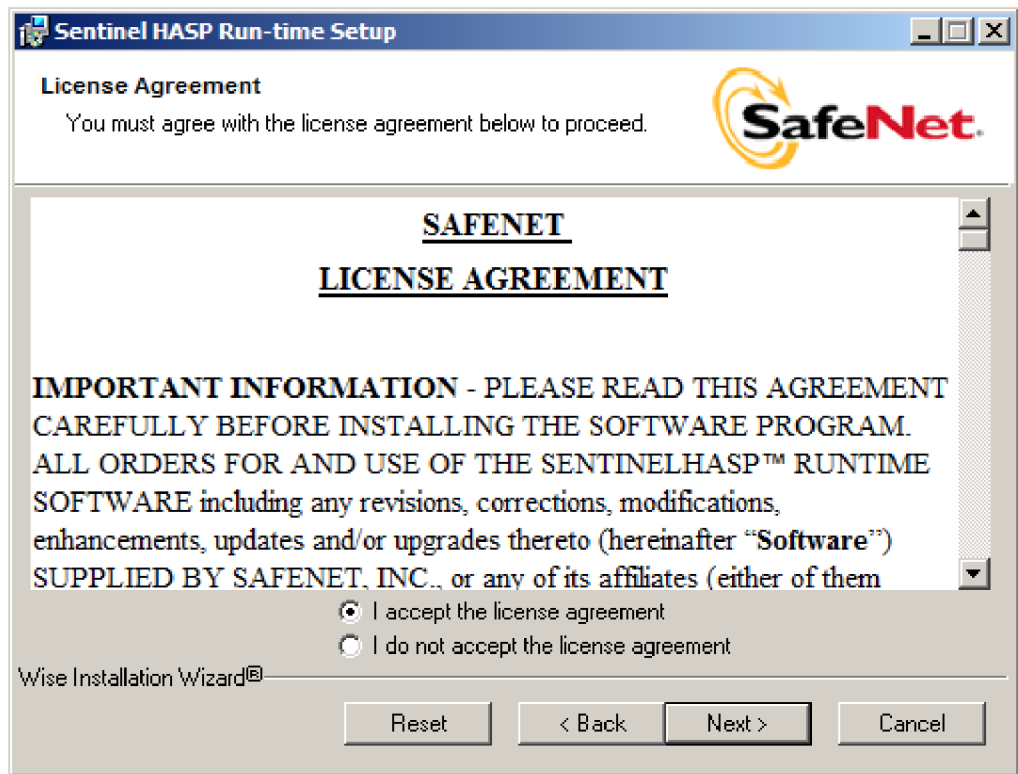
Sentinel HASP Run-time Setup

License Agreement

You must agree with the license agreement below to proceed.

SafeNet.

SAFENET

LICENSE AGREEMENT

IMPORTANT INFORMATION - PLEASE READ THIS AGREEMENT CAREFULLY BEFORE INSTALLING THE SOFTWARE PROGRAM. ALL ORDERS FOR AND USE OF THE SENTINELHASP™ RUNTIME SOFTWARE including any revisions, corrections, modifications, enhancements, updates and/or upgrades thereto (hereinafter "Software") SUPPLIED BY SAFENET, INC., or any of its affiliates (either of them

I accept the license agreement

I do not accept the license agreement

Wise Installation Wizard®

Reset

< Back

Next >

Cancel